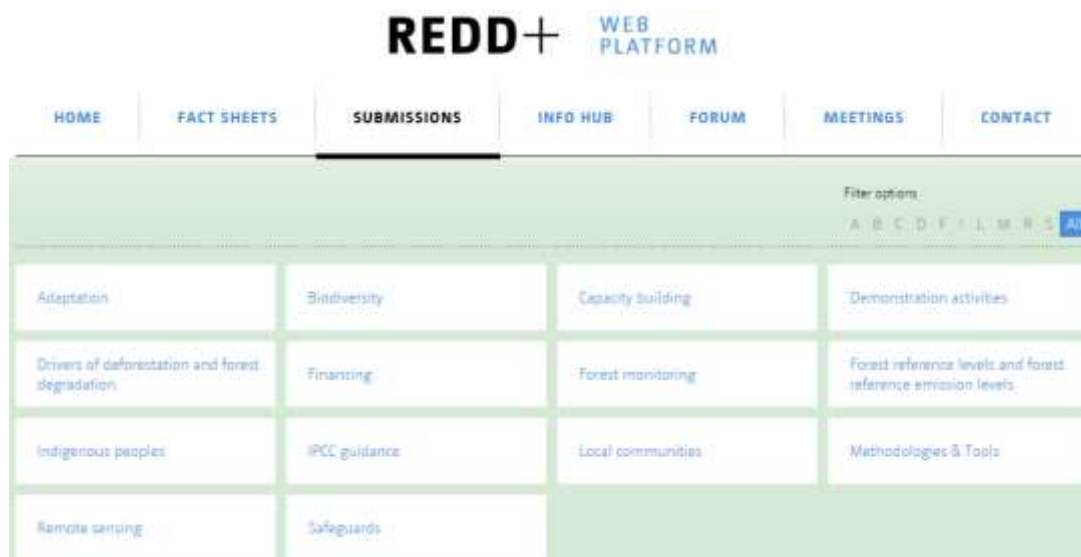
REDD+ WEB PLATFORM

HOME FACT SHEETS SUBMISSIONS INFO HUB FORUM MEETINGS CONTACT

Filter options

A B C D F I L M R S Al

| | | | |
|---|---|---|---|
| Adaptation | Biodiversity | Capacity building | Demonstration activities |
| Drivers of deforestation and forest degradation | Financing | Forest monitoring | Forest reference levels and forest reference emission levels |
| Indigenous peoples | IPCC guidance | Local communities | Methodologies & Tools |
| Remote sensing | Safeguards | | |